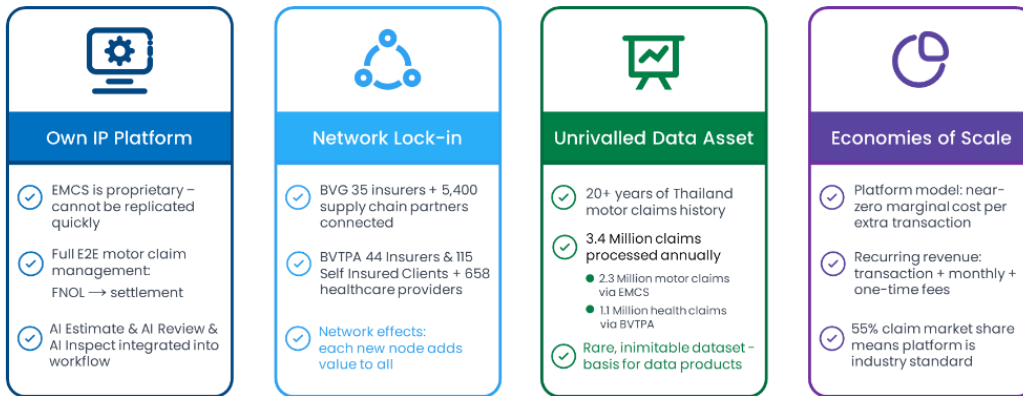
Own IP Platform

EMCS is proprietary – cannot be replicated quickly

Full E2E motor claim management:
FNOL ⟶ settlement

AI Estimate & AI Review & AI Inspect integrated into workflow

Network Lock-in

BVG 35 insurers + 5,400 supply chain partners connected

BVTPA 44 Insurers & 115 Self Insured Clients + 658 healthcare providers

Network effects: each new node adds value to all

Unrivalled Data Asset

20+ years of Thailand motor claims history

3.4 Million claims processed annually

2.3 Million motor claims via EMCS

1.1 Million health claims via BVTPA

Rare, inimitable dataset - basis for data products

Economies of Scale

Platform model: near-zero marginal cost per extra transaction

Recurring revenue: transaction + monthly + one-time fees

55% claim market share means platform is industry standard